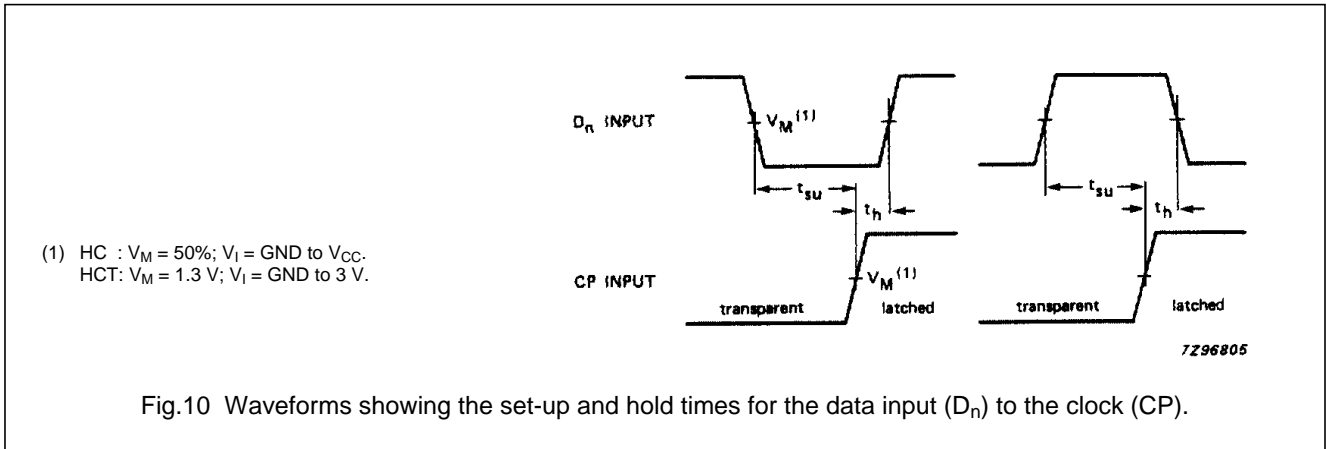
$D_n$ INPUT

$V_M^{(1)}$

$t_{su}$

$t_h$

$t_{su}$

$t_h$

(1) HC : $V_M$ = 50%; $V_I$ = GND to $V_{CC}$.
HCT: $V_M$ = 1.3 V; $V_I$ = GND to 3 V.

CP INPUT

$V_M^{(1)}$

transparent

latched

transparent

latched

7Z96805

Fig.10 Waveforms showing the set-up and hold times for the data input ($D_n$) to the clock (CP).